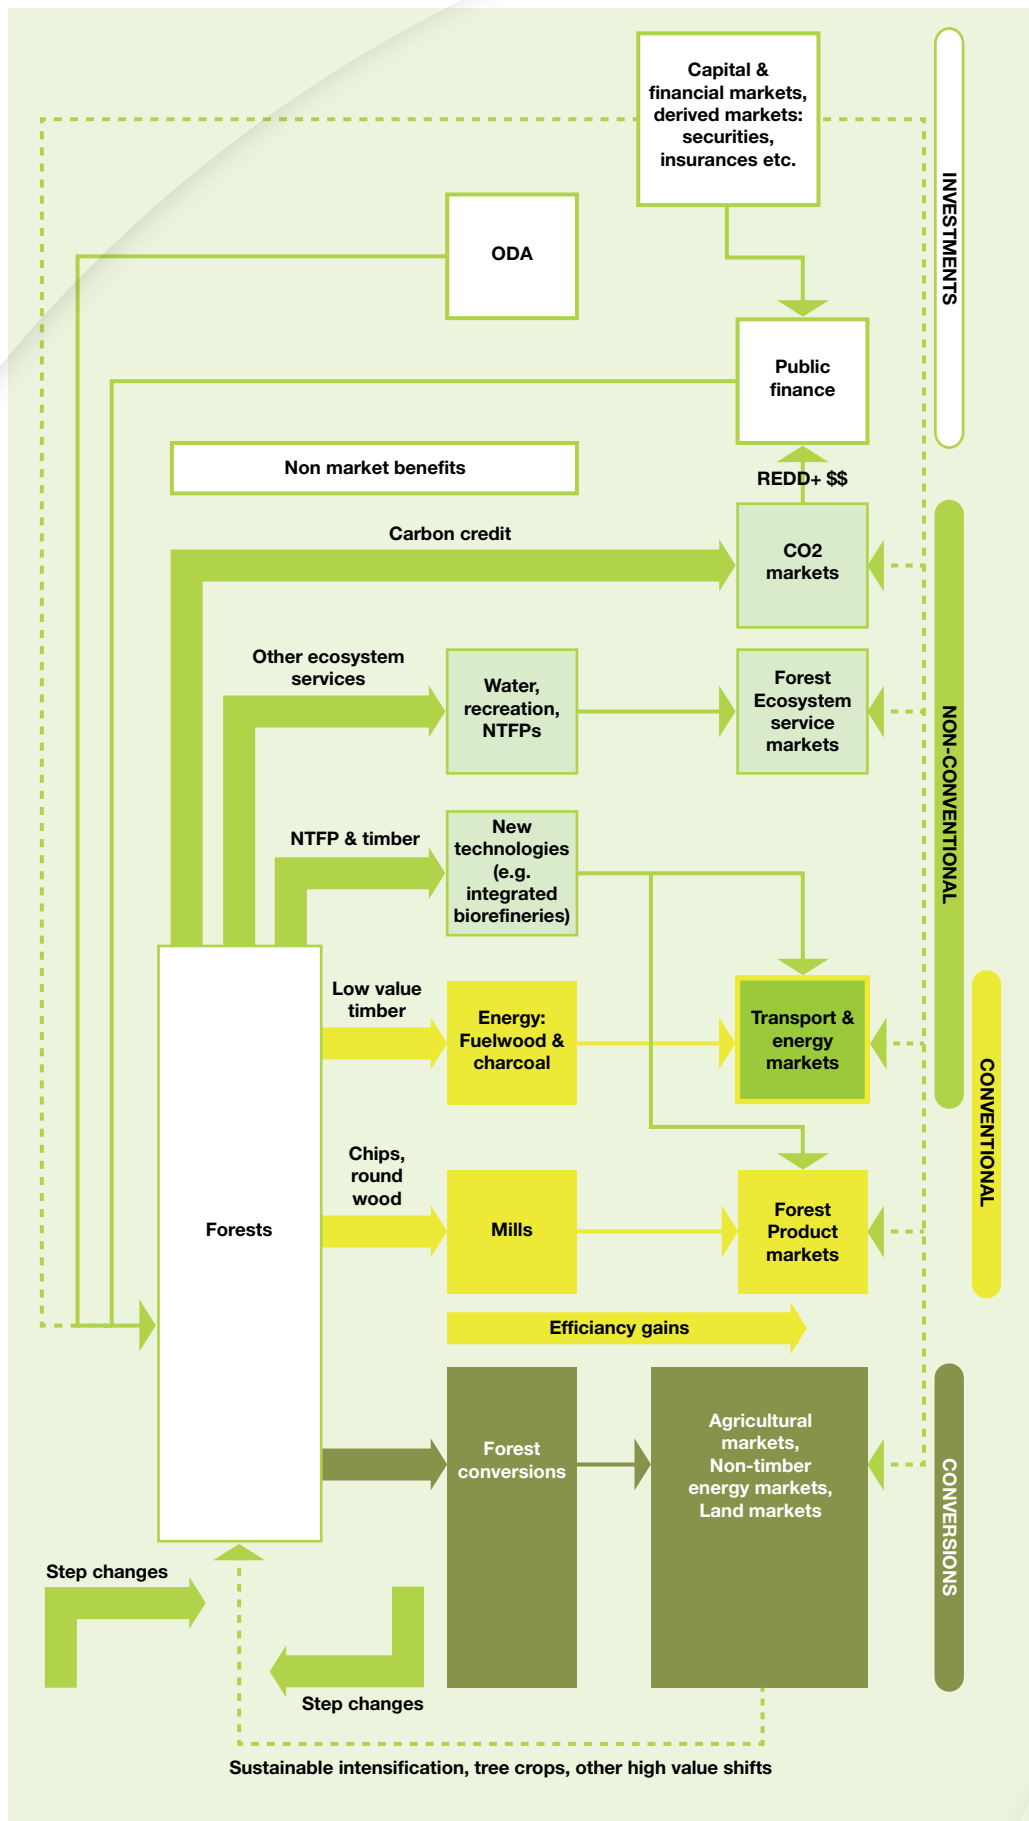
Capital & financial markets, derived markets: securities, insurances etc.

INVESTMENTS

ODA

Public finance

Non market benefits

REDD+ $$

Carbon credit

CO2 markets

Other ecosystem services

Water, recreation, NTFPs

Forest Ecosystem service markets

NON-CONVENTIONAL

NTFP & timber

New technologies (e.g. integrated biorefineries)

Low value timber

Energy: Fuelwood & charcoal

Transport & energy markets

CONVENTIONAL

Chips, round wood

Forests

Mills

Forest Product markets

Efficiancy gains

Forest conversions

Agricultural markets, Non-timber energy markets, Land markets

CONVERSIONS

Step changes

Step changes

Sustainable intensification, tree crops, other high value shifts